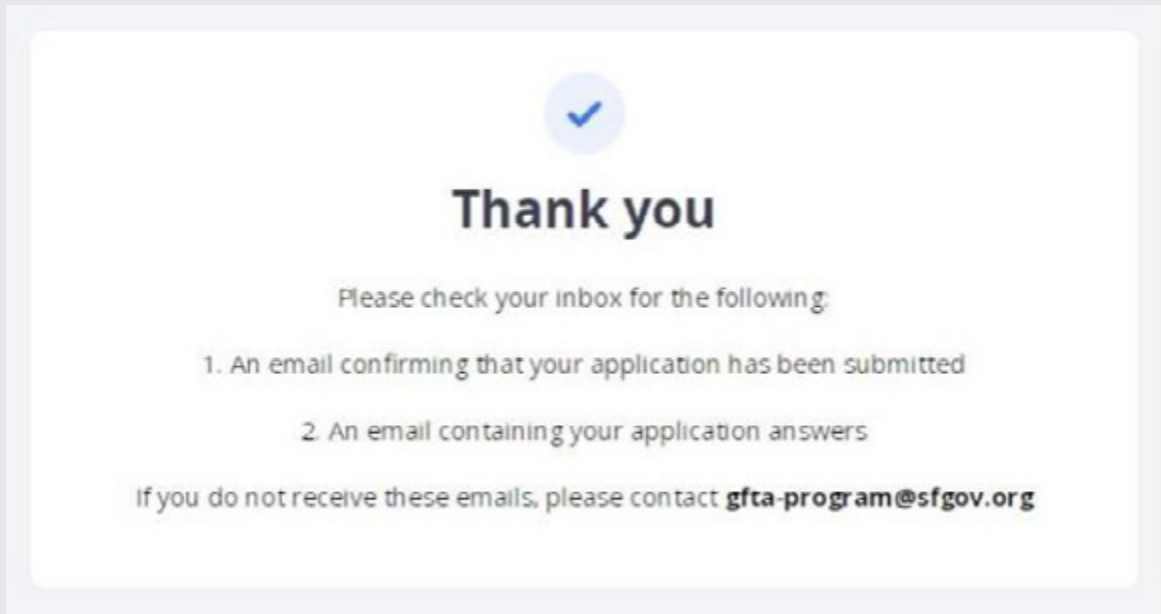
Thank you

Please check your inbox for the following:

1. An email confirming that your application has been submitted

2. An email containing your application answers

If you do not receive these emails, please contact **gfta-program@sfgov.org**